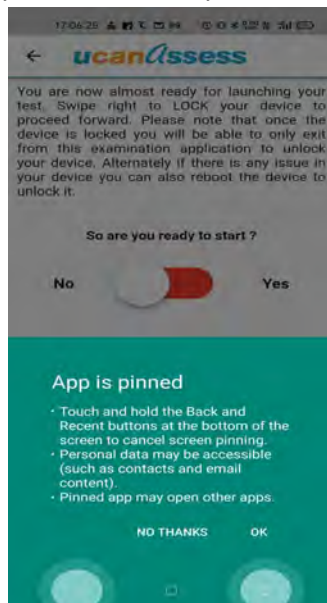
17:06:25

←  ucanassess

You are now almost ready for launching your test. Swipe right to LOCK your device to proceed forward. Please note that once the device is locked you will be able to only exit from this examination application to unlock your device. Alternately if there is any issue in your device you can also reboot the device to unlock it.

So are you ready to start ?

No

Yes

App is pinned

• Touch and hold the Back and Recent buttons at the bottom of the screen to cancel screen pinning.
• Personal data may be accessible (such as contacts and email content).
• Pinned app may open other apps.

NO THANKS

OK